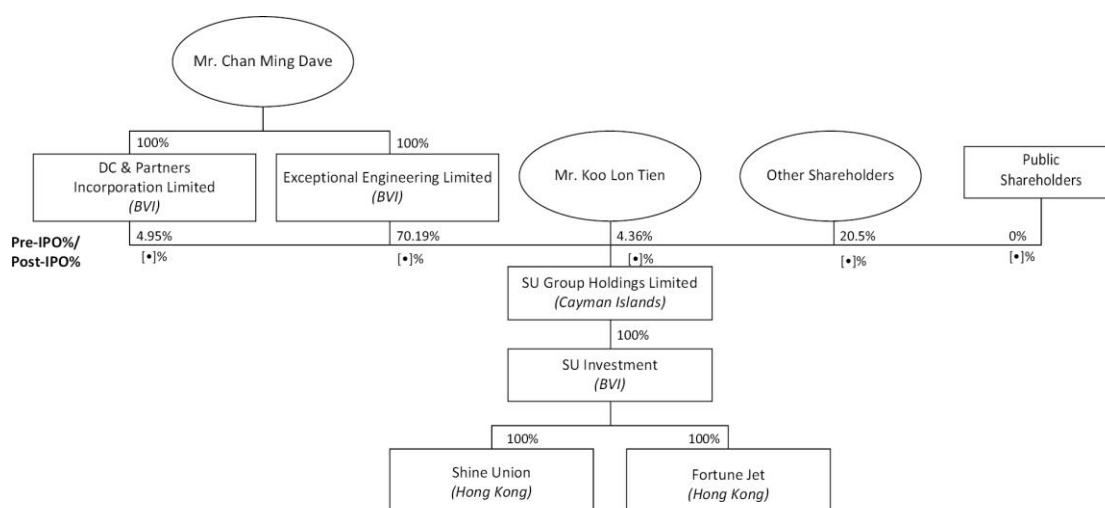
Mr. Chan Ming Dave

100%

100%

DC & Partners Incorporation Limited
(BVI)

Exceptional Engineering Limited
(BVI)

Mr. Koo Lon Tien

Other Shareholders

Public Shareholders

Pre-IPO%/
Post-IPO%

4.95%
[•]%

70.19%
[•]%

4.36%
[•]%

20.5%
[•]%

0%
[•]%

SU Group Holdings Limited
(Cayman Islands)

100%

SU Investment
(BVI)

100%

100%

Shine Union
(Hong Kong)

Fortune Jet
(Hong Kong)